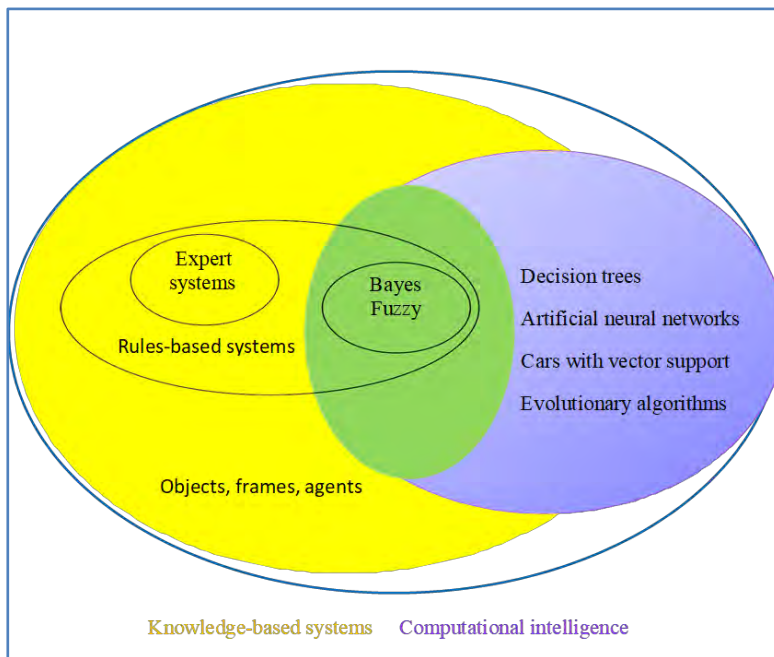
Expert systems

Bayes
Fuzzy

Rules-based systems

Decision trees
Artificial neural networks
Cars with vector support
Evolutionary algorithms

Objects, frames, agents

Knowledge-based systems Computational intelligence